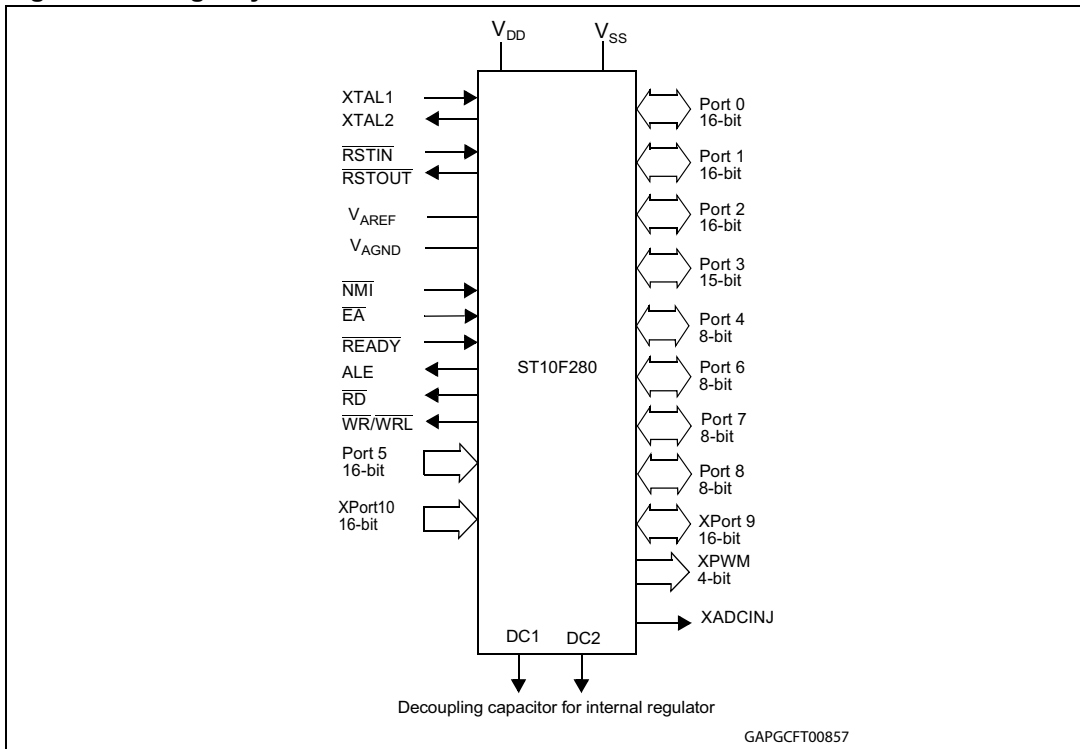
$V_{DD}$
$V_{SS}$

XTAL1
XTAL2
$\overline{RSTIN}$
$\overline{RSTOUT}$
$V_{AREF}$
$V_{AGND}$
$\overline{NMI}$
$\overline{EA}$
$\overline{READY}$
ALE
$\overline{RD}$
$\overline{WR}/\overline{WRL}$
Port 5 16-bit
XPort10 16-bit

ST10F280

Port 0 16-bit
Port 1 16-bit
Port 2 16-bit
Port 3 15-bit
Port 4 8-bit
Port 6 8-bit
Port 7 8-bit
Port 8 8-bit
XPort 9 16-bit
XPWM 4-bit
XADCINJ

DC1
DC2

Decoupling capacitor for internal regulator

GAPGCFT00857